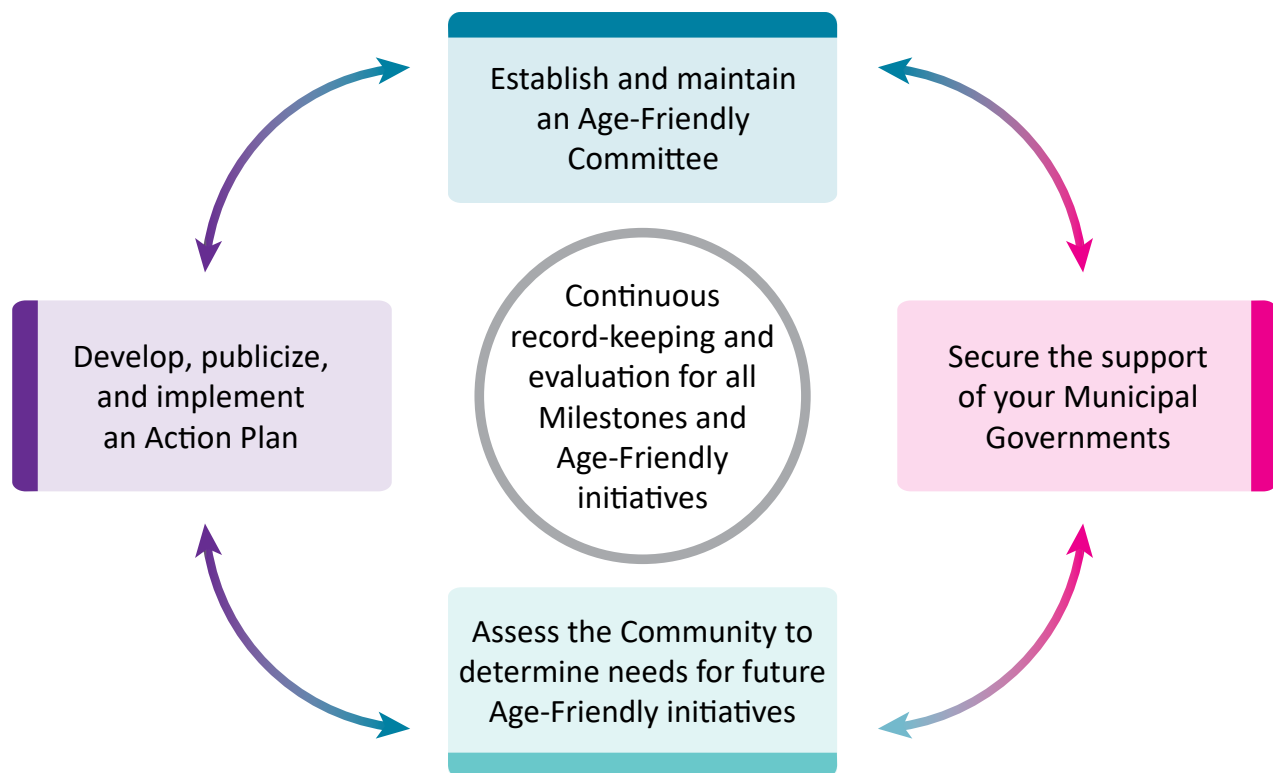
Establish and maintain an Age-Friendly Committee

Develop, publicize, and implement an Action Plan

Continuous record-keeping and evaluation for all Milestones and Age-Friendly initiatives

Secure the support of your Municipal Governments

Assess the Community to determine needs for future Age-Friendly initiatives